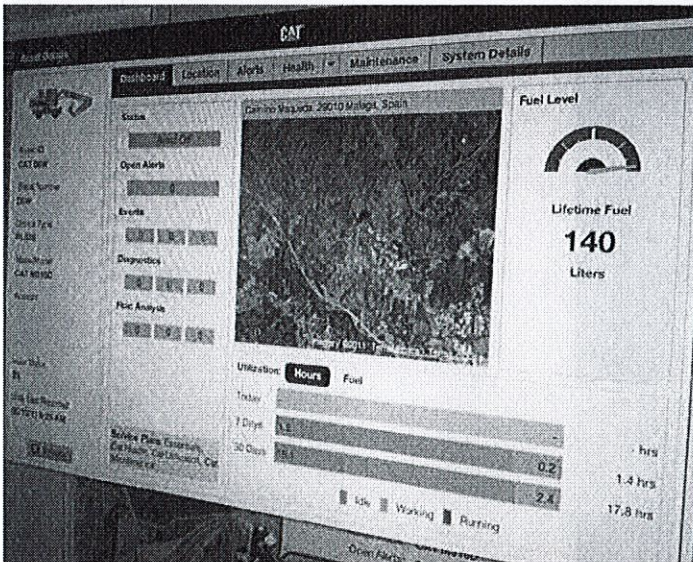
CAT

Asset Search

Dashboard | Location | Alerts | Health | Maintenance | System Details

Asset ID
CAT
Serial Number
Status
Open Alerts
0
Events
Diagnostics
Fluid Analysis
Hour Meter
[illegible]

Camino Vizcaya, 29010 Malaga, Spain

Fuel Level

Lifetime Fuel
140
Liters

Utilization: Hours Fuel

Today
7 Days 1.5
30 Days 15.1

0.2
2.4

hrs
1.4 hrs
17.8 hrs

Idle Working Running

Open Alerts